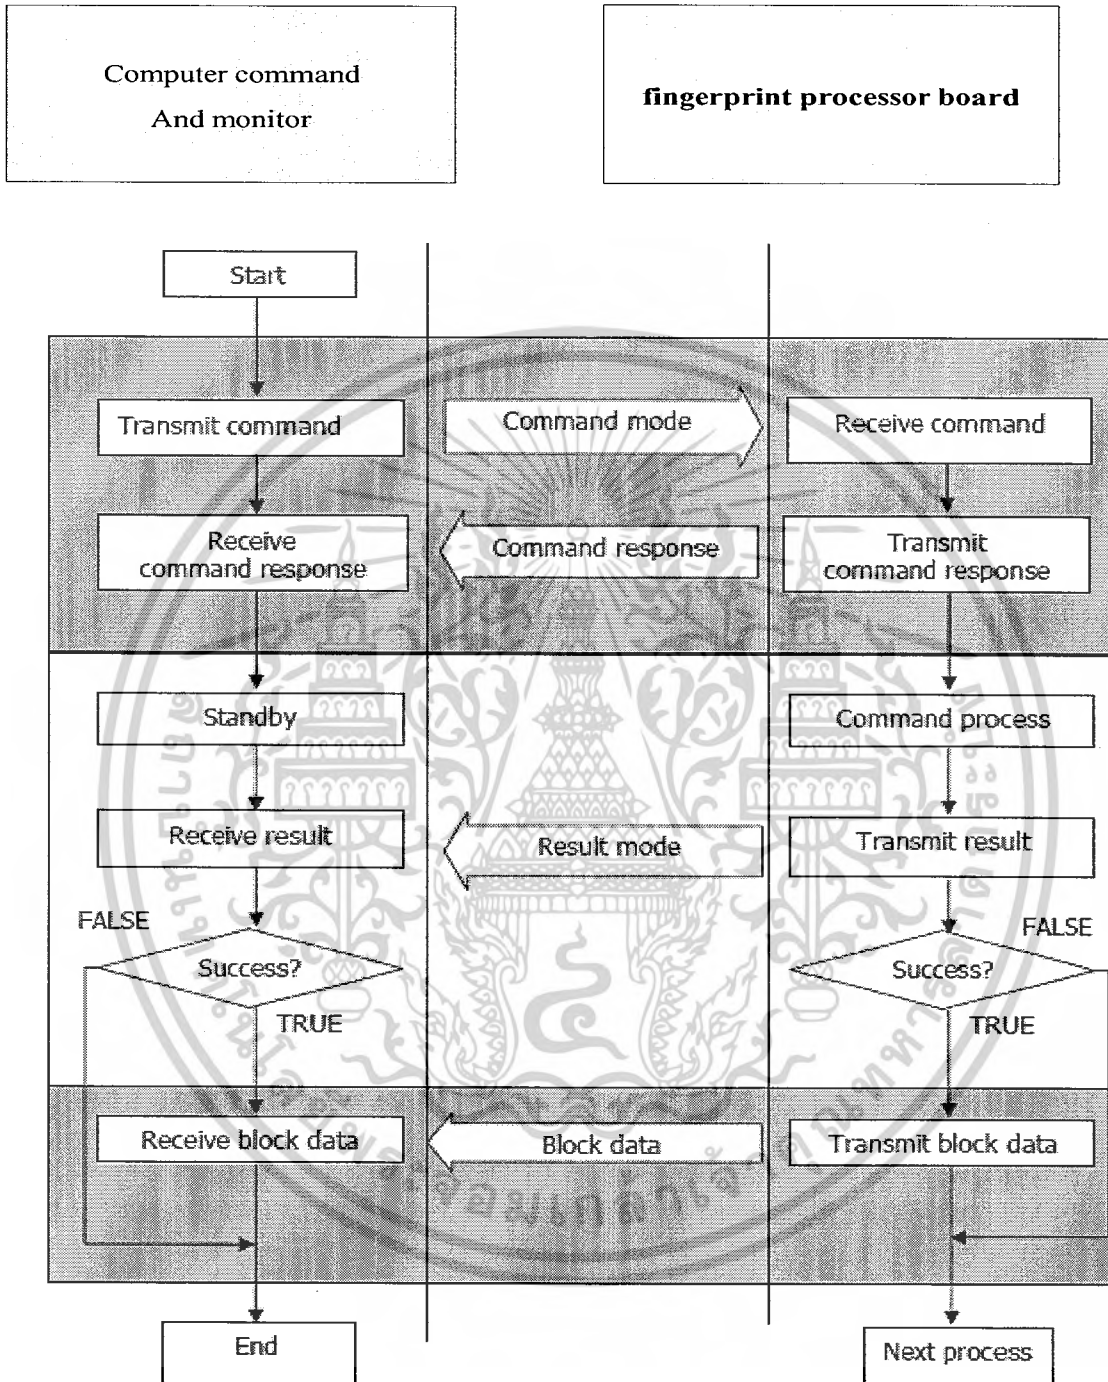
Computer command
And monitor

**fingerprint processor board**

Start

Transmit command

Command mode

Receive command

Receive command response

Command response

Transmit command response

Standby

Command process

Receive result

Result mode

Transmit result

FALSE

Success?

TRUE

FALSE

Success?

TRUE

Receive block data

Block data

Transmit block data

End

Next process